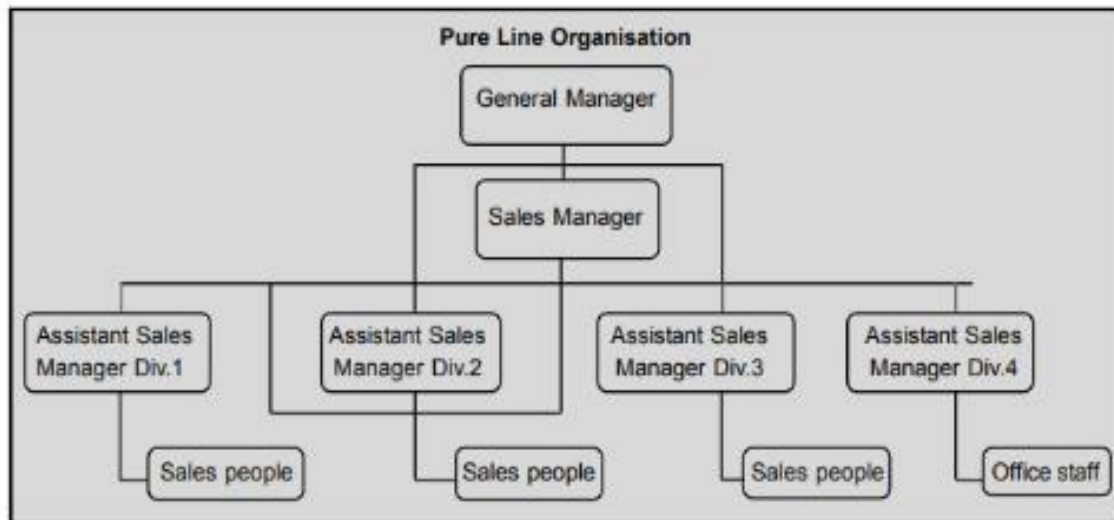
Pure Line Organisation

General Manager

Sales Manager

Assistant Sales Manager Div.1

Assistant Sales Manager Div.2

Assistant Sales Manager Div.3

Assistant Sales Manager Div.4

Sales people

Sales people

Sales people

Office staff